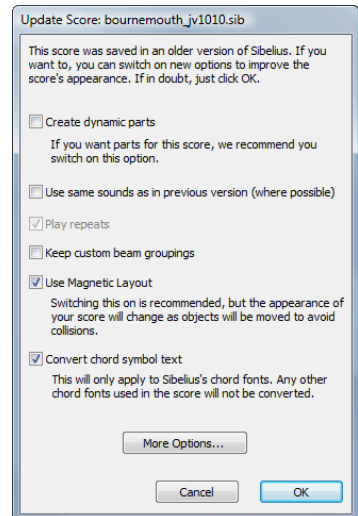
Update Score: bournemouth_jv1010.sib

This score was saved in an older version of Sibelius. If you want to, you can switch on new options to improve the score's appearance. If in doubt, just click OK.

Create dynamic parts

If you want parts for this score, we recommend you switch on this option.

Use same sounds as in previous version (where possible)

Play repeats

Keep custom beam groupings

Use Magnetic Layout

Switching this on is recommended, but the appearance of your score will change as objects will be moved to avoid collisions.

Convert chord symbol text

This will only apply to Sibelius's chord fonts. Any other chord fonts used in the score will not be converted.

More Options...

Cancel

OK